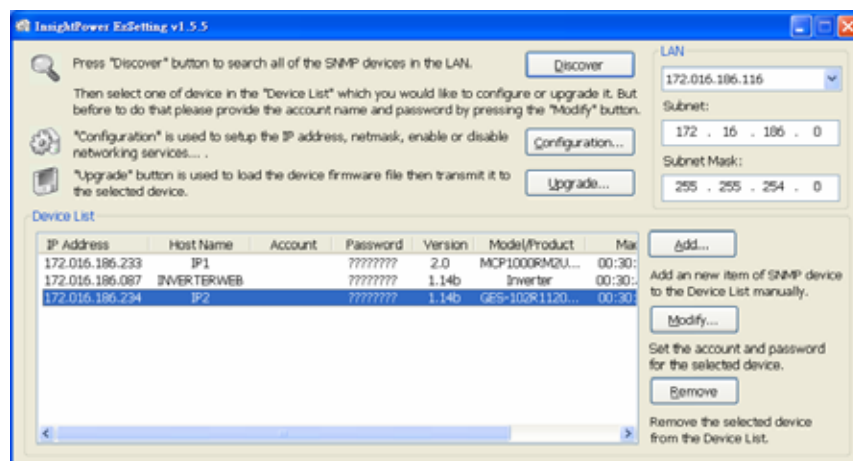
InsightPower EzSetting v1.5.5

Press "Discover" button to search all of the SNMP devices in the LAN.

Discover

Then select one of device in the "Device List" which you would like to configure or upgrade it. But before to do that please provide the account name and password by pressing the "Modify" button.

"Configuration" is used to setup the IP address, netmask, enable or disable networking services.... .

Configuration...

"Upgrade" button is used to load the device firmware file then transmit it to the selected device.

Upgrade...

LAN

172.016.186.116

Subnet:

172 . 16 . 186 . 0

Subnet Mask:

255 . 255 . 254 . 0

Device List

| IP Address | Host Name | Account | Password | Version | Model/Product | Ma |
|---|---|---|---|---|---|---|
| 172.016.186.233 | IP1 | | ???????? | 2.0 | MCP1000RM2U... | 00:30: |
| 172.016.186.087 | INVERTERWEB | | ???????? | 1.14b | Inverter | 00:30: |
| 172.016.186.234 | IP2 | | ???????? | 1.14b | GES-102R1120... | 00:30: |

Add...

Add an new item of SNMP device to the Device List manually.

Modify...

Set the account and password for the selected device.

Remove

Remove the selected device from the Device List.